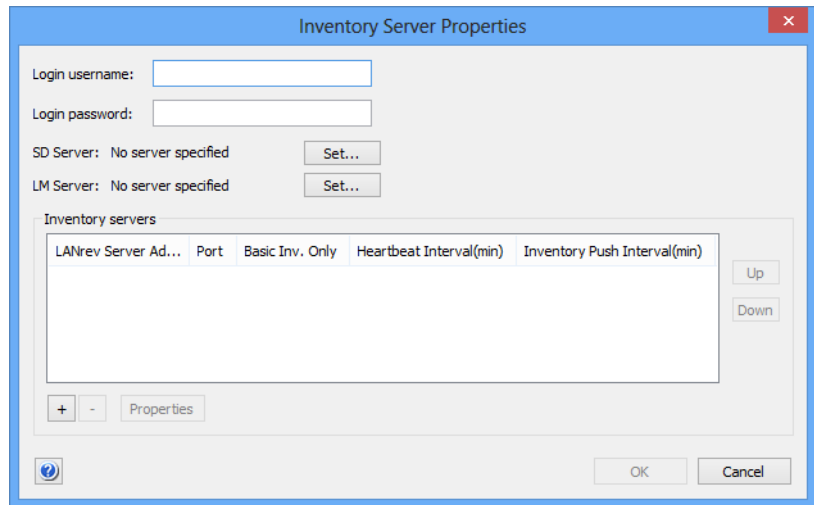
Inventory Server Properties

Login username:

Login password:

SD Server: No server specified Set...

LM Server: No server specified Set...

Inventory servers

| LANrev Server Ad... | Port | Basic Inv. Only | Heartbeat Interval(min) | Inventory Push Interval(min) |
|---|---|---|---|---|

Up

Down

+ - Properties

?

OK Cancel